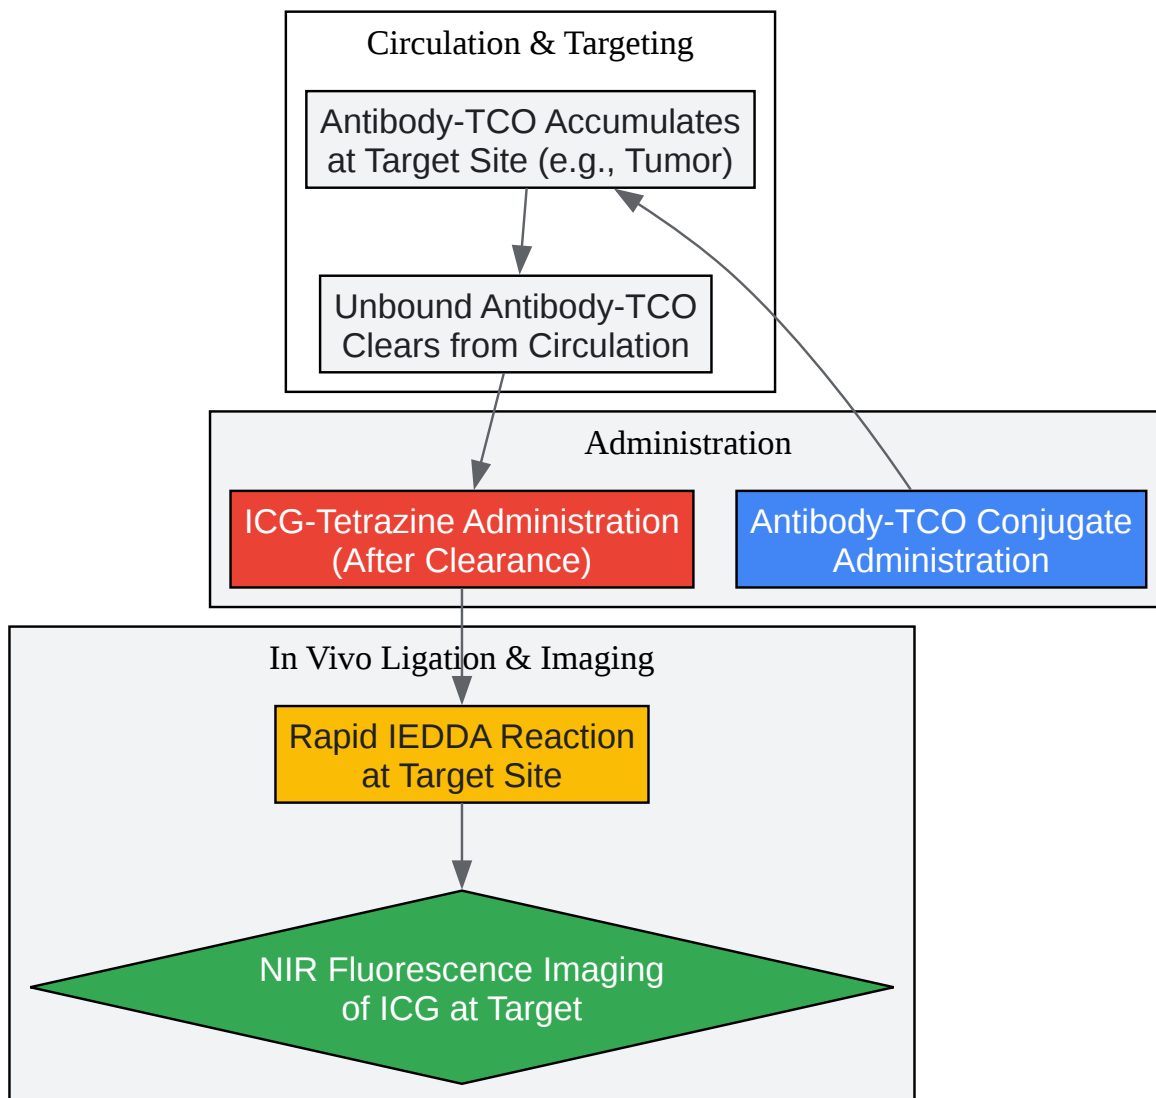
Circulation & Targeting

Antibody-TCO Accumulates at Target Site (e.g., Tumor)

Unbound Antibody-TCO Clears from Circulation

Administration

ICG-Tetrazine Administration (After Clearance)

Antibody-TCO Conjugate Administration

In Vivo Ligation & Imaging

Rapid IEDDA Reaction at Target Site

NIR Fluorescence Imaging of ICG at Target